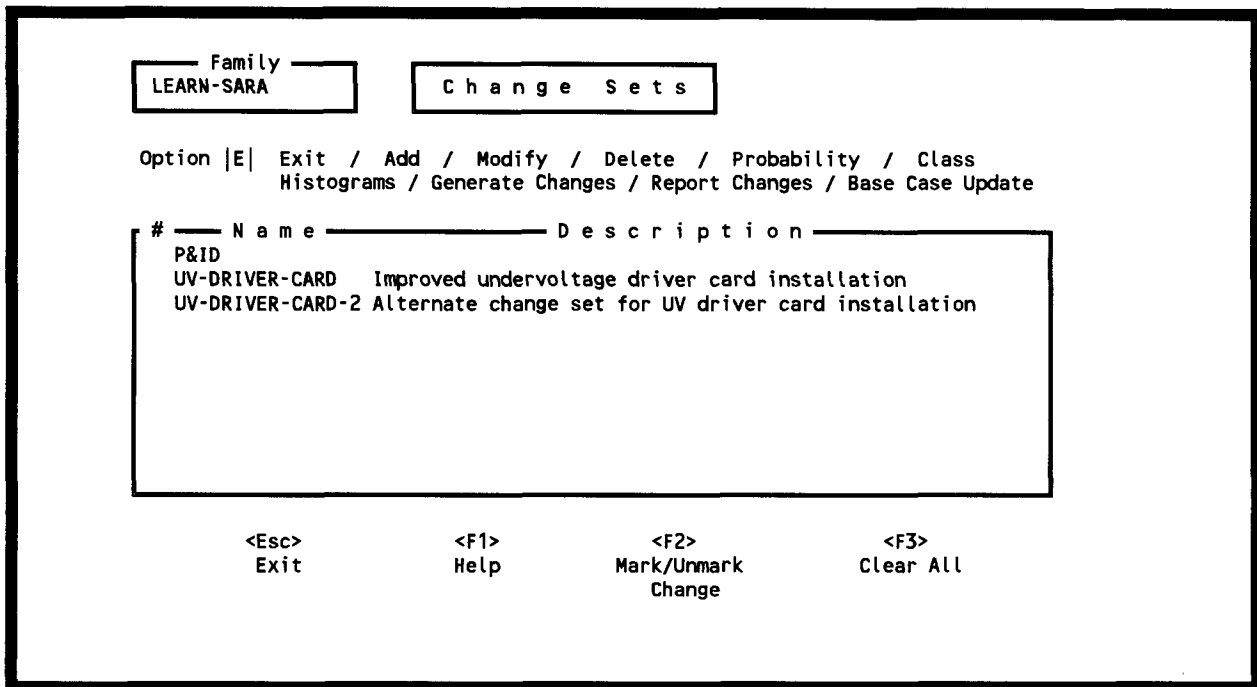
Family
LEARN-SARA

Change Sets

Option |E| Exit / Add / Modify / Delete / Probability / Class
Histograms / Generate Changes / Report Changes / Base Case Update

| # | Name | Description |
|---|---|---|
| | P&ID | |
| | UV-DRIVER-CARD | Improved undervoltage driver card installation |
| | UV-DRIVER-CARD-2 | Alternate change set for UV driver card installation |

<Esc>
Exit

<F1>
Help

<F2>
Mark/Unmark
Change

<F3>
Clear All